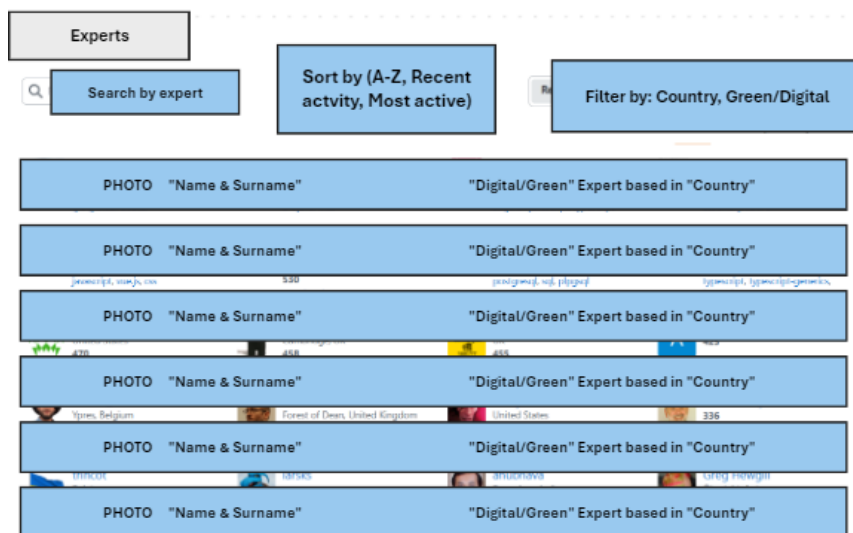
Experts

Search by expert

Sort by (A-Z, Recent actvity, Most active)

Filter by: Country, Green/Digital

PHOTO "Name & Surname" "Digital/Green" Expert based in "Country"

PHOTO "Name & Surname" "Digital/Green" Expert based in "Country"

javascript, vue.js, css 550 postgresql, sql, plpgsql typescript, typescript-generics,

PHOTO "Name & Surname" "Digital/Green" Expert based in "Country"

470 458 455 425

PHOTO "Name & Surname" "Digital/Green" Expert based in "Country"

Ypres, Belgium Forest of Dean, United Kingdom United States 336

PHOTO "Name & Surname" "Digital/Green" Expert based in "Country"

trincot larsks anubhava Greg Hewgill

PHOTO "Name & Surname" "Digital/Green" Expert based in "Country"